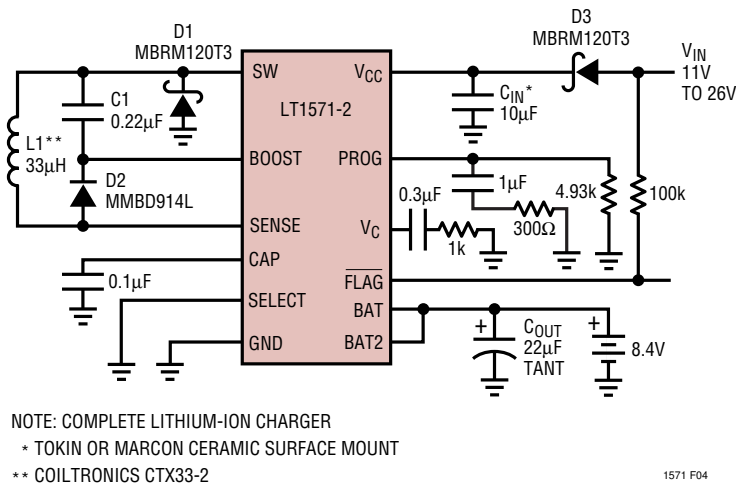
D1
MBRM120T3

D3
MBRM120T3

$V_{IN}$
11V
TO 26V

SW
$V_{CC}$
LT1571-2

C1
0.22µF

$C_{IN}$*
10µF

L1**
33µH

BOOST
PROG

D2
MMBD914L

0.3µF
1µF
4.93k
100k

SENSE
$V_C$
1k
300Ω

CAP
0.1µF

$\overline{FLAG}$

SELECT
BAT

$C_{OUT}$
22µF
TANT

8.4V

GND
BAT2

NOTE: COMPLETE LITHIUM-ION CHARGER
* TOKIN OR MARCON CERAMIC SURFACE MOUNT
** COILTRONICS CTX33-2

1571 F04